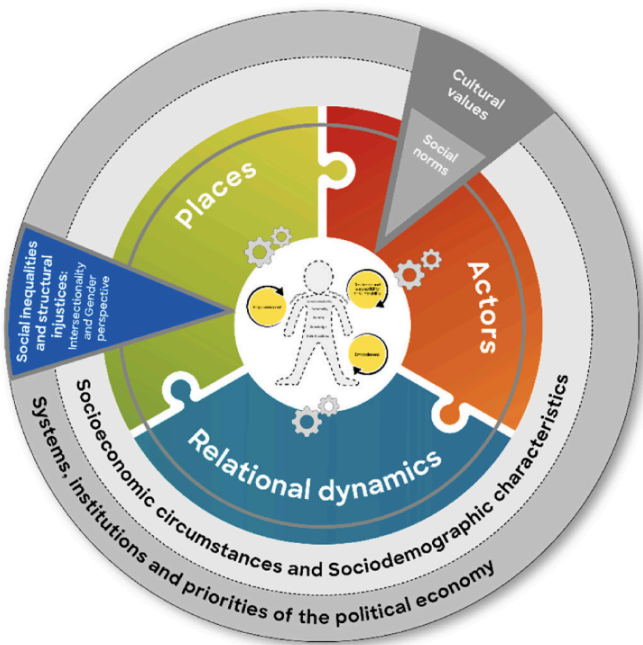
Cultural values

Social norms

Places

Actors

Relational dynamics

Social inequalities and structural injustices: Intersectionality and Gender perspective

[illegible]

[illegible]

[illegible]

Socioeconomic circumstances and Sociodemographic characteristics

Systems, institutions and priorities of the political economy